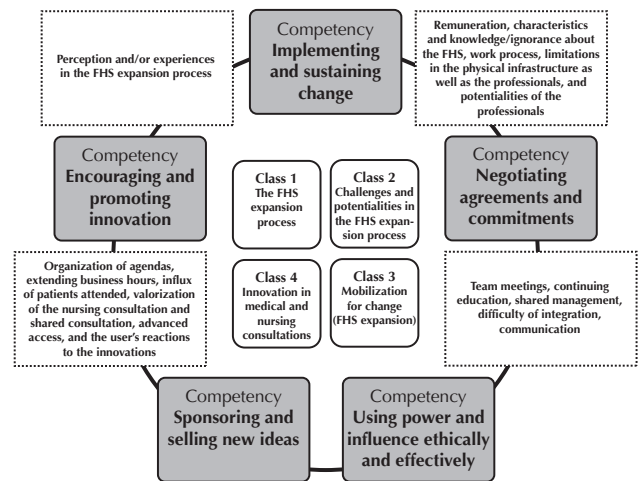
Perception and/or experiences in the FHS expansion process

Competency
Implementing and sustaining change

Remuneration, characteristics and knowledge/ignorance about the FHS, work process, limitations in the physical infrastructure as well as the professionals, and potentialities of the professionals

Competency
Encouraging and promoting innovation

Class 1
The FHS expansion process

Class 2
Challenges and potentialities in the FHS expansion process

Competency
Negotiating agreements and commitments

Class 4
Innovation in medical and nursing consultations

Class 3
Mobilization for change (FHS expansion)

Organization of agendas, extending business hours, influx of patients attended, valorization of the nursing consultation and shared consultation, advanced access, and the user's reactions to the innovations

Team meetings, continuing education, shared management, difficulty of integration, communication

Competency
Sponsoring and selling new ideas

Competency
Using power and influence ethically and effectively